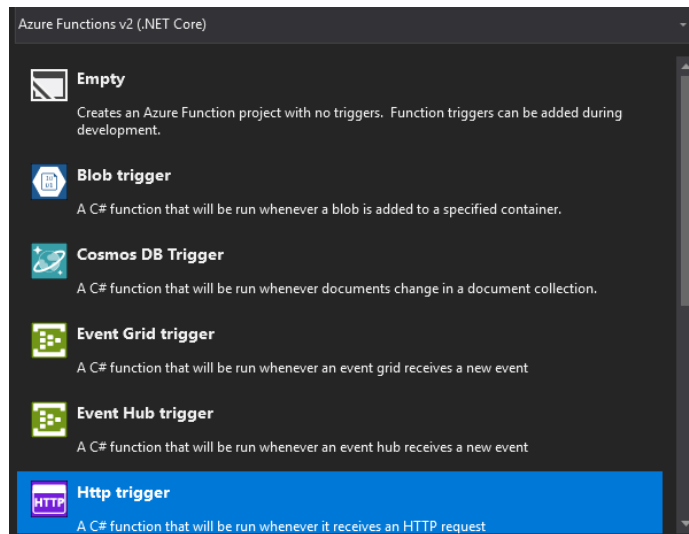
Azure Functions v2 (.NET Core)

Empty
Creates an Azure Function project with no triggers. Function triggers can be added during development.

Blob trigger
A C# function that will be run whenever a blob is added to a specified container.

Cosmos DB Trigger
A C# function that will be run whenever documents change in a document collection.

Event Grid trigger
A C# function that will be run whenever an event grid receives a new event

Event Hub trigger
A C# function that will be run whenever an event hub receives a new event

HTTP
Http trigger
A C# function that will be run whenever it receives an HTTP request